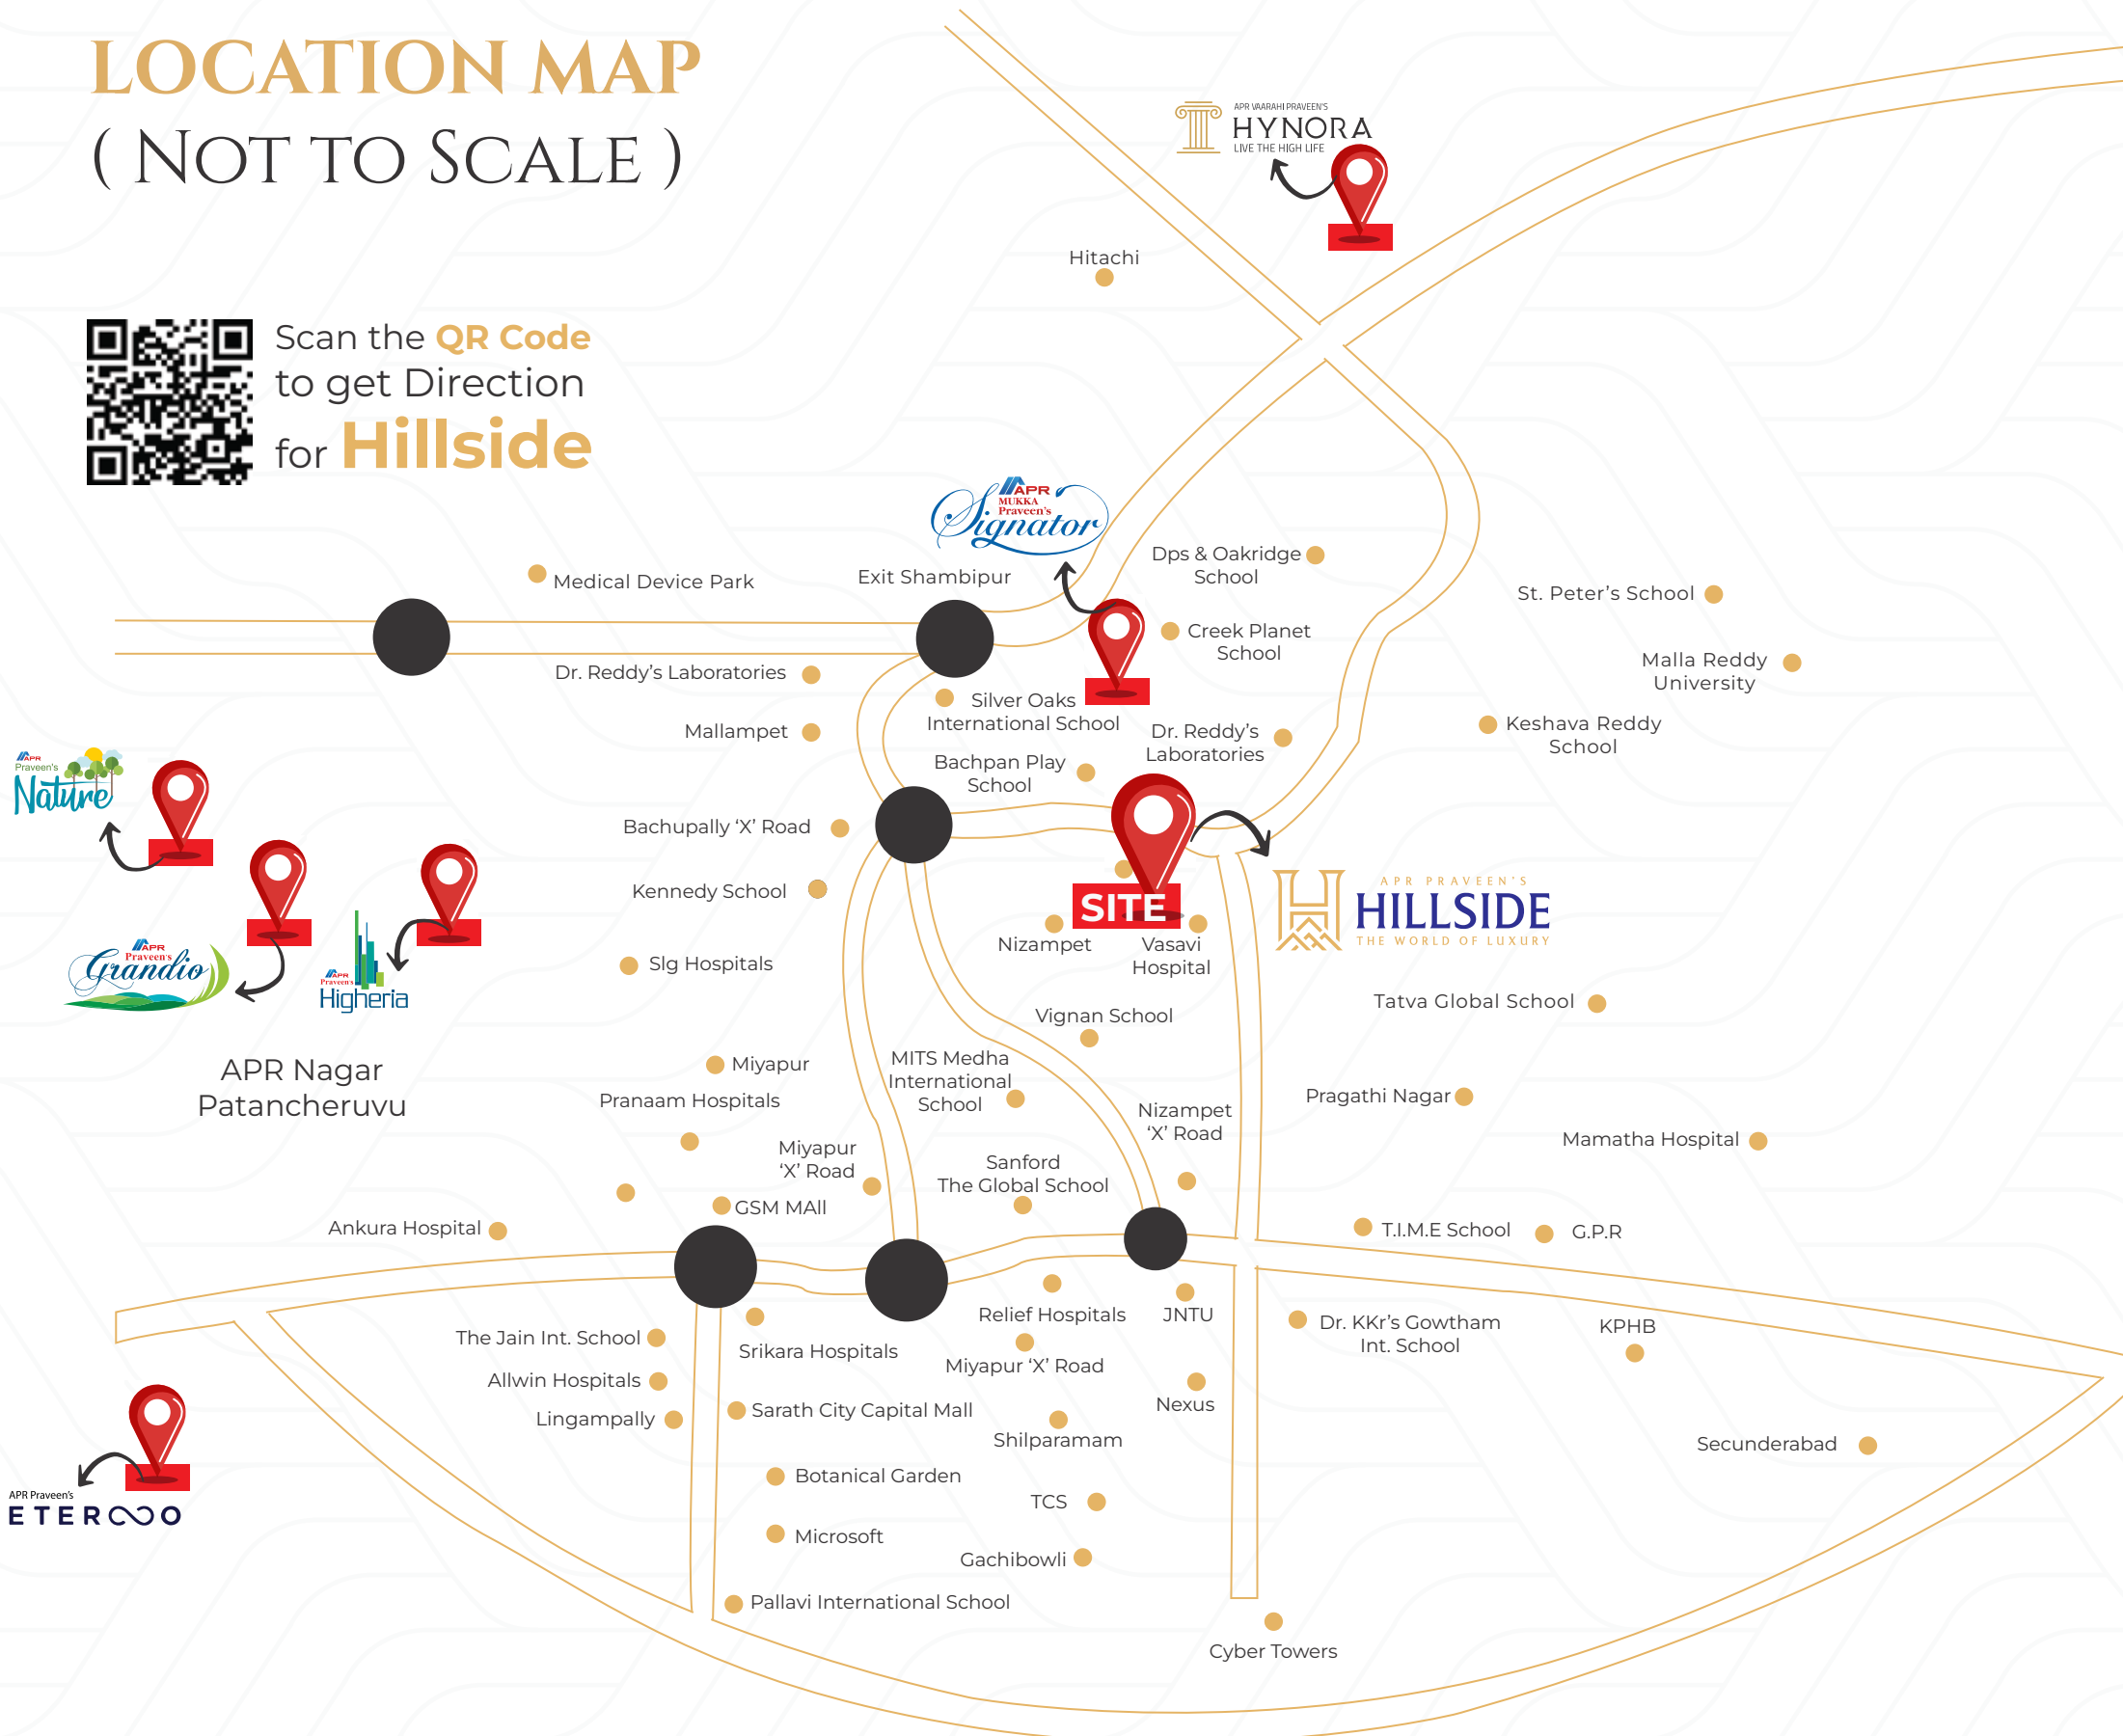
LOCATION MAP
( NOT TO SCALE )

Scan the QR Code to get Direction for Hillside

APR VAARAHI PRAVEEN'S HYNORA LIVE THE HIGH LIFE

Hitachi

APR MUKKA Praveen's Signator

Medical Device Park

Exit Shambipur

Dps & Oakridge School

St. Peter's School

Creek Planet School

Malla Reddy University

Dr. Reddy's Laboratories

Silver Oaks International School

Mallampet

Dr. Reddy's Laboratories

Keshava Reddy School

APR Praveen's Nature

Bachpan Play School

Bachupally 'X' Road

SITE

APR PRAVEEN'S HILLSIDE THE WORLD OF LUXURY

Kennedy School

Nizampet

Vasavi Hospital

APR Praveen's Grandio

APR Praveen's Higheria

Slg Hospitals

Tatva Global School

Vignan School

APR Nagar Patancheruvu

Miyapur

MITS Medha International School

Pranaam Hospitals

Nizampet 'X' Road

Pragathi Nagar

Mamatha Hospital

Miyapur 'X' Road

Sanford The Global School

GSM MAll

Ankura Hospital

T.I.M.E School

G.P.R

Relief Hospitals

JNTU

The Jain Int. School

Dr. KKr's Gowtham Int. School

KPHB

Srikara Hospitals

Miyapur 'X' Road

Allwin Hospitals

Lingampally

Sarath City Capital Mall

Nexus

Shilparamam

Secunderabad

APR Praveen's ETERNO

Botanical Garden

TCS

Microsoft

Gachibowli

Pallavi International School

Cyber Towers